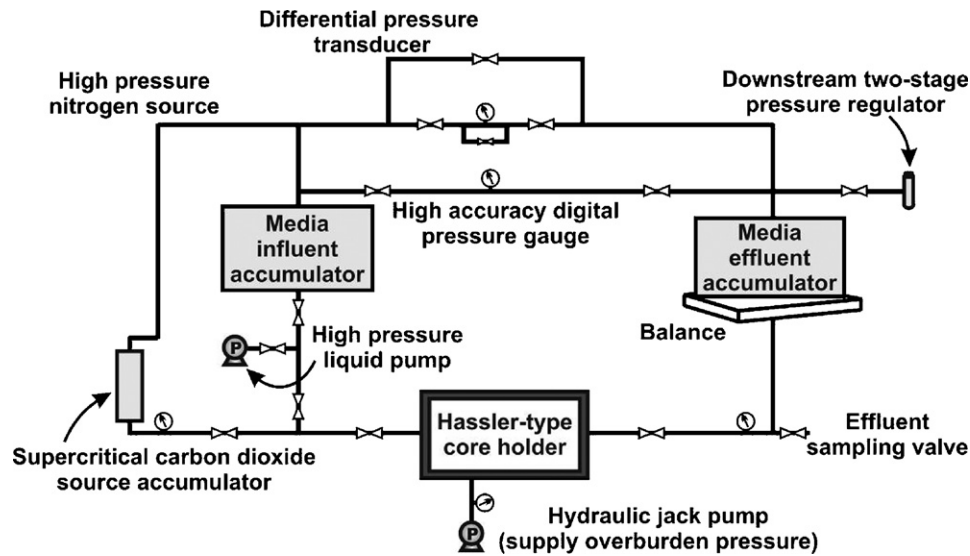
Differential pressure transducer

High pressure nitrogen source

Downstream two-stage pressure regulator

Media influent accumulator

High accuracy digital pressure gauge

Media effluent accumulator

Balance

P

High pressure liquid pump

Supercritical carbon dioxide source accumulator

Hassler-type core holder

Effluent sampling valve

P

Hydraulic jack pump (supply overburden pressure)